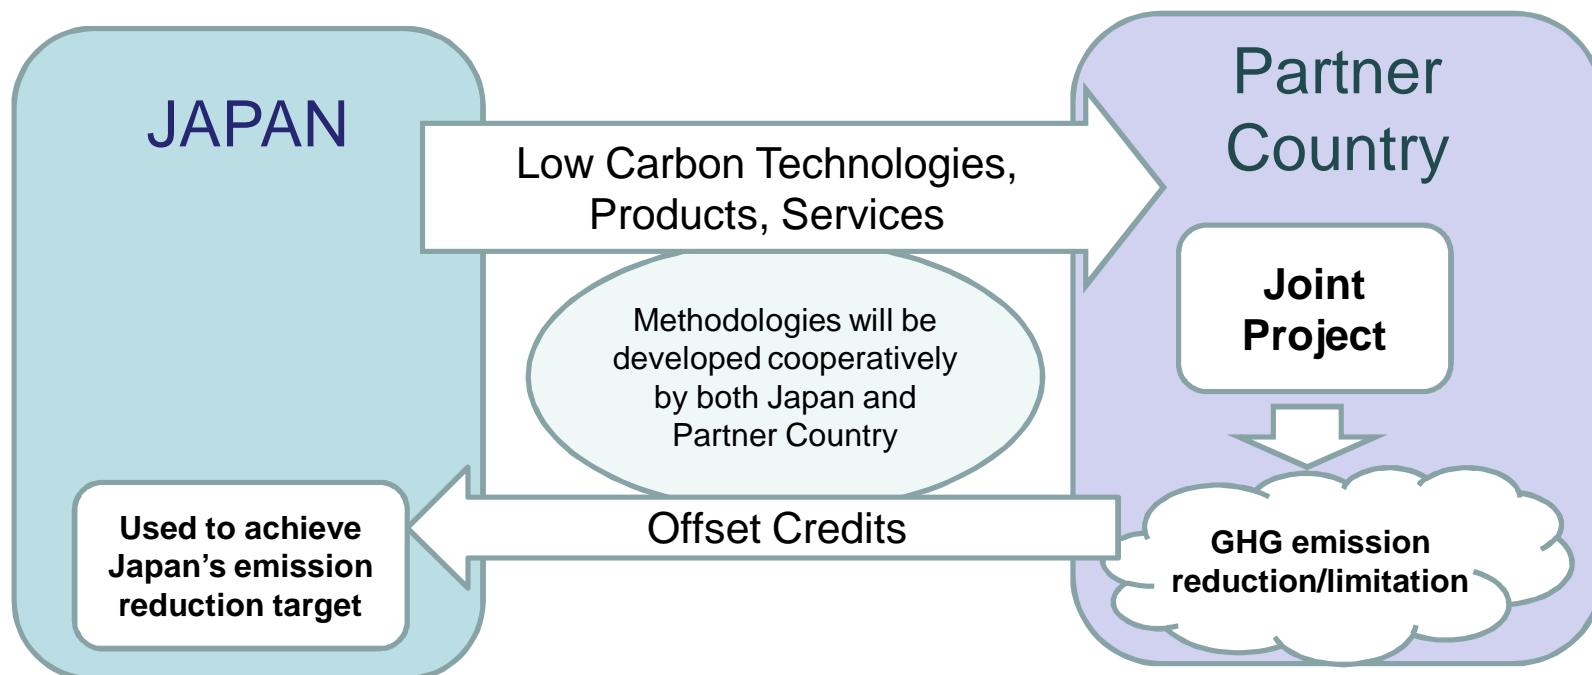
JAPAN

Low Carbon Technologies, Products, Services

Partner Country

Joint Project

Methodologies will be developed cooperatively by both Japan and Partner Country

GHG emission reduction/limitation

Offset Credits

Used to achieve Japan’s emission reduction target